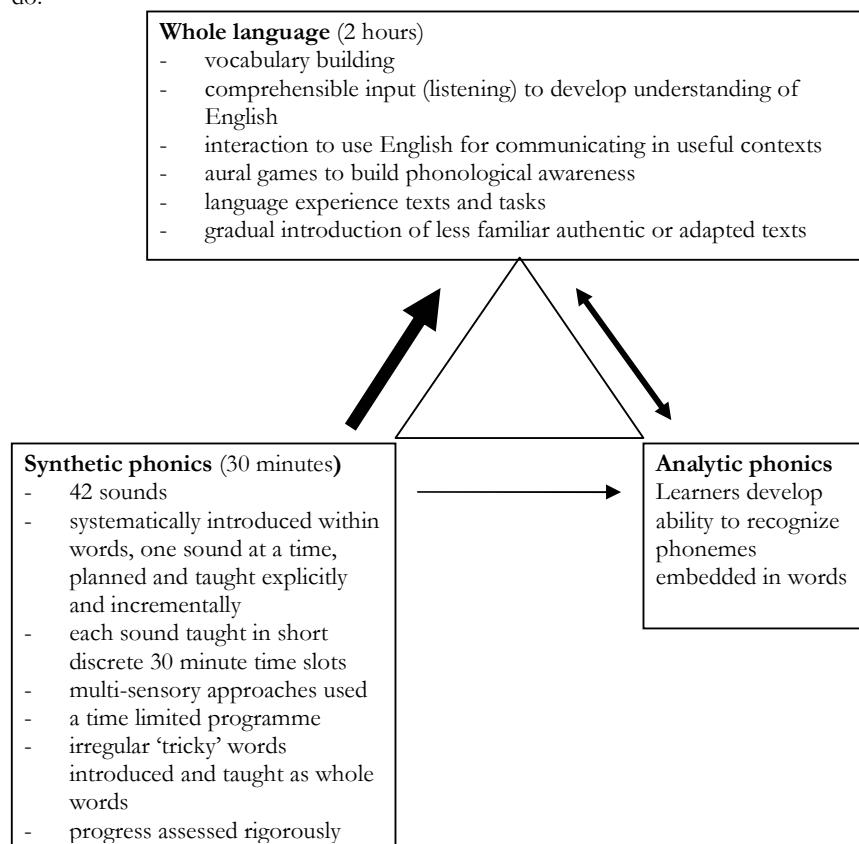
do.

**Whole language** (2 hours)
- vocabulary building
- comprehensible input (listening) to develop understanding of English
- interaction to use English for communicating in useful contexts
- aural games to build phonological awareness
- language experience texts and tasks
- gradual introduction of less familiar authentic or adapted texts

**Synthetic phonics** (30 minutes**)**
- 42 sounds
- systematically introduced within words, one sound at a time, planned and taught explicitly and incrementally
- each sound taught in short discrete 30 minute time slots
- multi-sensory approaches used
- a time limited programme
- irregular 'tricky' words introduced and taught as whole words
- progress assessed rigorously

**Analytic phonics**
Learners develop ability to recognize phonemes embedded in words